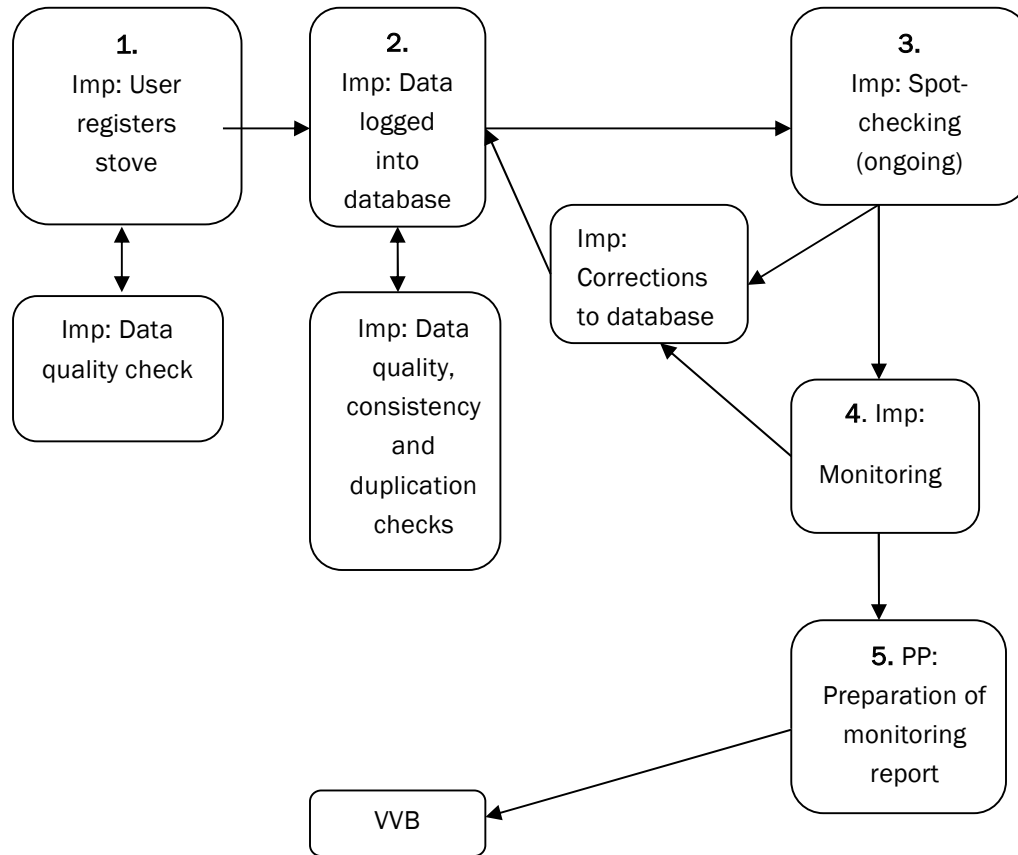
1.
Imp: User registers stove

2.
Imp: Data logged into database

3.
Imp: Spot-checking (ongoing)

Imp: Data quality check

Imp: Data quality, consistency and duplication checks

Imp: Corrections to database

4. Imp:
Monitoring

5. PP:
Preparation of monitoring report

VVB